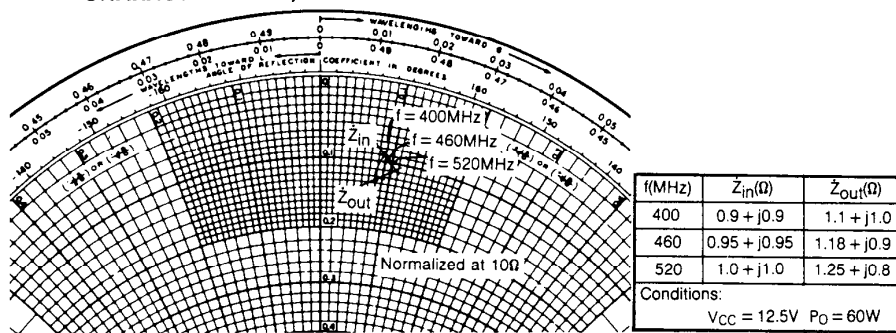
WAVELENGTHS TOWARD GENERATOR

0.49 0.01 0 0 0.49 0.01 0.48 0.02 0.02 0.48 0.47 0.03 0.03 0.47 0.46 0.04 0.04 0.46 0.45 0.05 0.05 0.45

WAVELENGTHS TOWARD LOAD ANGLE OF REFLECTION COEFFICIENT IN DEGREES

-160 -150 -140 150 160

f = 400MHz
$\dot{Z}_{in}$
f = 460MHz
f = 520MHz
$\dot{Z}_{out}$

0.1 0.2 0.3 0.4

Normalized at 10Ω

| f(MHz) | $\dot{Z}_{in}$(Ω) | $\dot{Z}_{out}$(Ω) |
|---|---|---|
| 400 | 0.9 + j0.9 | 1.1 + j1.0 |
| 460 | 0.95 + j0.95 | 1.18 + j0.9 |
| 520 | 1.0 + j1.0 | 1.25 + j0.8 |

Conditions:
$V_{CC}$ = 12.5V $P_O$ = 60W